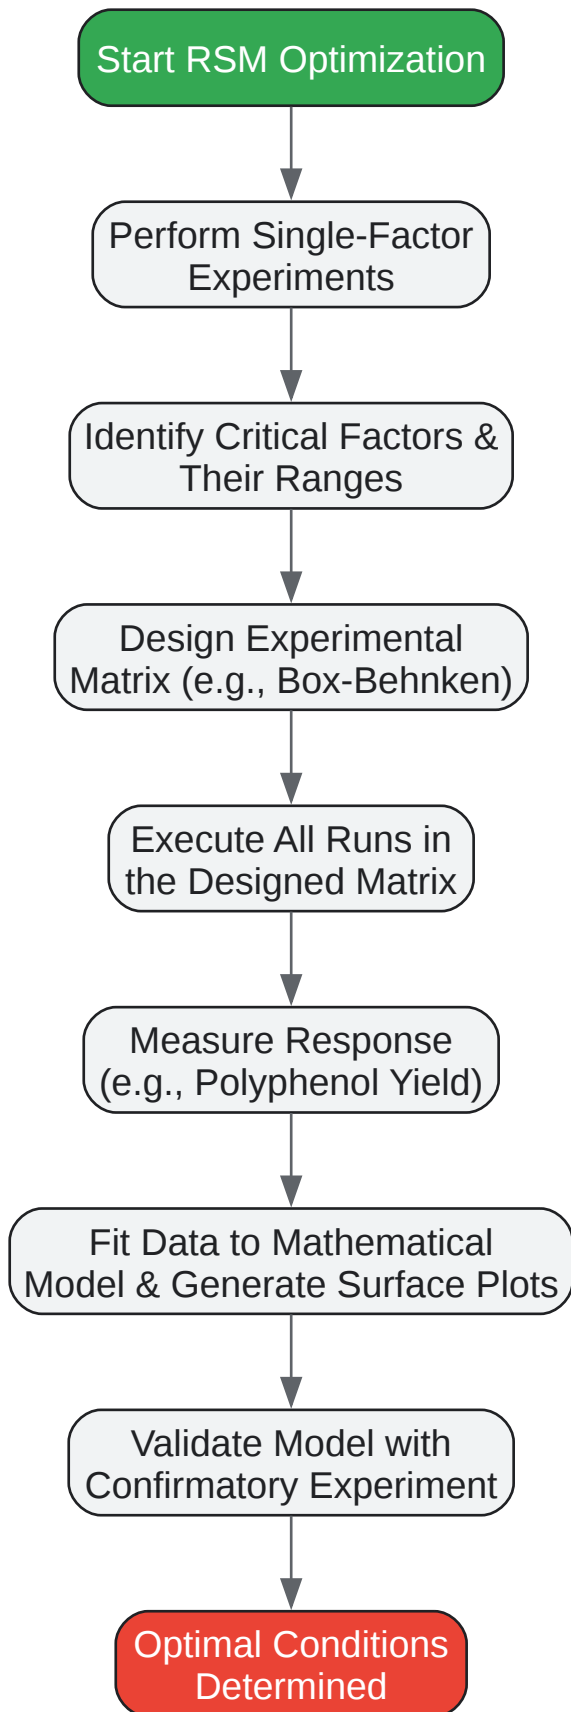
Start RSM Optimization

Perform Single-Factor Experiments

Identify Critical Factors & Their Ranges

Design Experimental Matrix (e.g., Box-Behnken)

Execute All Runs in the Designed Matrix

Measure Response (e.g., Polyphenol Yield)

Fit Data to Mathematical Model & Generate Surface Plots

Validate Model with Confirmatory Experiment

Optimal Conditions Determined